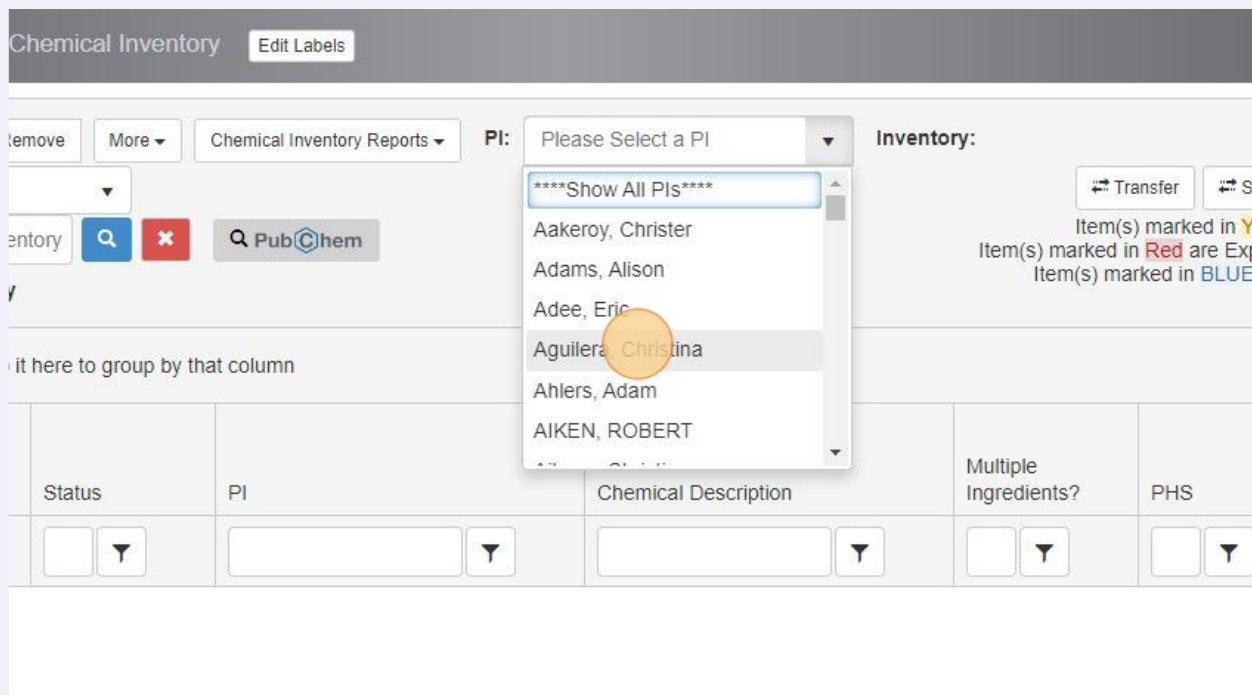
Chemical Inventory Edit Labels

Remove More Chemical Inventory Reports PI: Please Select a PI Inventory:

****Show All PIs****
Aakeroy, Christer
Adams, Alison
Adee, Eric
Aguilera, Christina
Ahlers, Adam
AIKEN, ROBERT
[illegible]

Transfer S

entory PubChem

Item(s) marked in Y
Item(s) marked in Red are Exp
Item(s) marked in BLUE

y

it here to group by that column

| Status | PI | Chemical Description | Multiple Ingredients? | PHS |
|---|---|---|---|---|